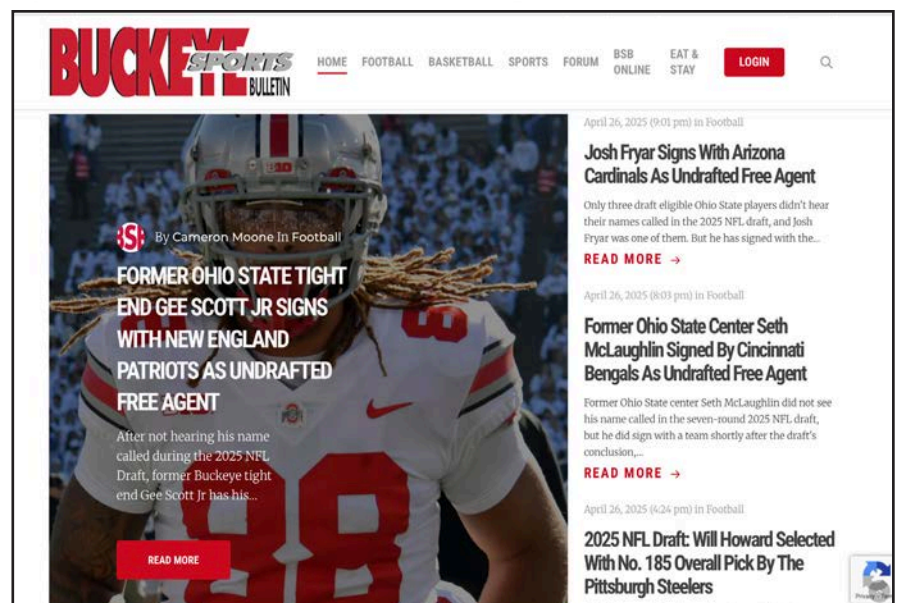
BUCKEYE SPORTS BULLETIN

HOME FOOTBALL BASKETBALL SPORTS FORUM BSB ONLINE EAT & STAY LOGIN

BSB By Cameron Moone In Football

FORMER OHIO STATE TIGHT END GEE SCOTT JR SIGNS WITH NEW ENGLAND PATRIOTS AS UNDRAFTED FREE AGENT

After not hearing his name called during the 2025 NFL Draft, former Buckeye tight end Gee Scott Jr has his...

READ MORE

April 26, 2025 (9:01 pm) in Football

Josh Fryar Signs With Arizona Cardinals As Undrafted Free Agent

Only three draft eligible Ohio State players didn't hear their names called in the 2025 NFL draft, and Josh Fryar was one of them. But he has signed with the...

READ MORE →

April 26, 2025 (8:03 pm) in Football

Former Ohio State Center Seth McLaughlin Signed By Cincinnati Bengals As Undrafted Free Agent

Former Ohio State center Seth McLaughlin did not see his name called in the seven-round 2025 NFL draft, but he did sign with a team shortly after the draft's conclusion,...

READ MORE →

April 26, 2025 (4:24 pm) in Football

2025 NFL Draft: Will Howard Selected With No. 185 Overall Pick By The Pittsburgh Steelers